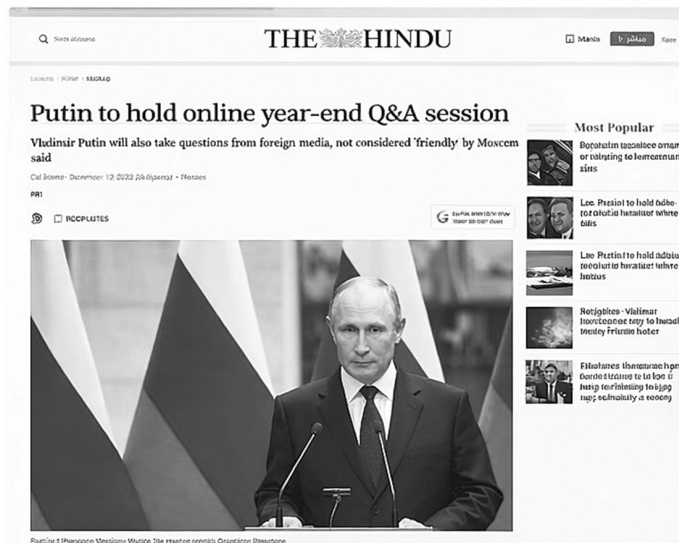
Sorte atricone

THE HINDU

Mania مباشر Race

Putin to hold online year-end Q&A session

Vladimir Putin will also take questions from foreign media, not considered 'friendly' by Moscow said

Cal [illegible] - December 12, 2023 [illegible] • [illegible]

PR1

RECPLUTES

Most Popular

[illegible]

Lac Presiol to hold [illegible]

Lac Putinl to hold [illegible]

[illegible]

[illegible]

Putin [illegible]